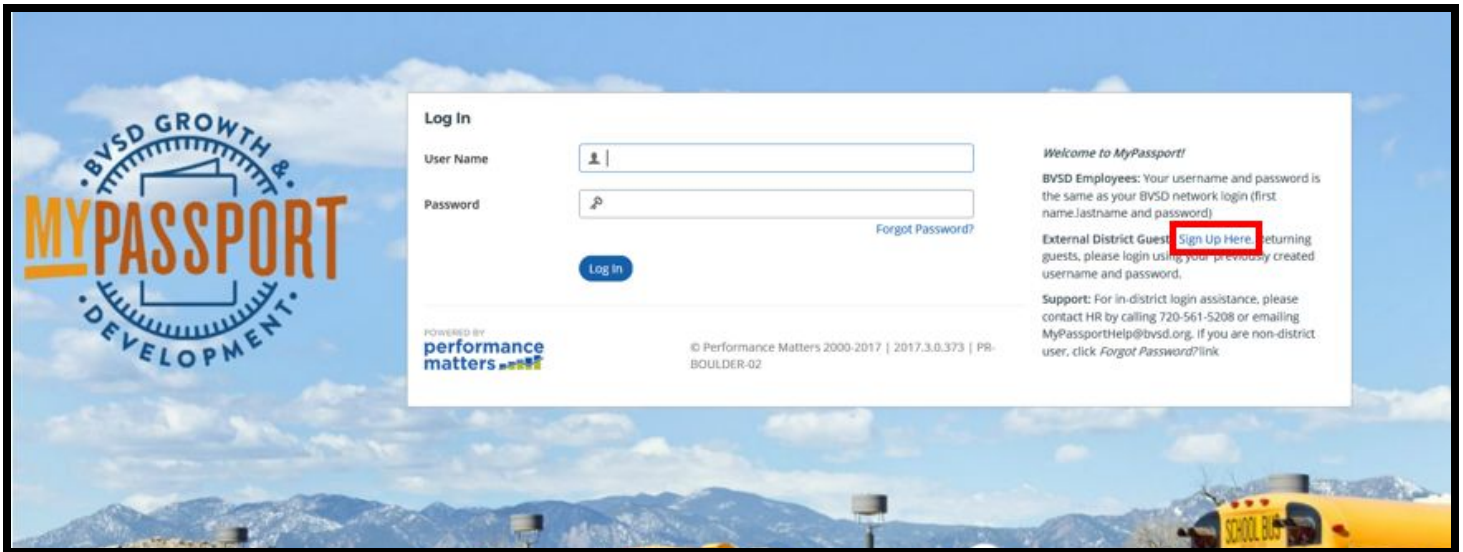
BVSD GROWTH &
MYPASSPORT
DEVELOPMENT

Log In

User Name

Password

Forgot Password?

Log In

POWERED BY
performance matters

© Performance Matters 2000-2017 | 2017.3.0.373 | PR-BOULDER-02

Welcome to MyPassport!

BVSD Employees: Your username and password is the same as your BVSD network login (first name.lastname and password)

External District Guest: Sign Up Here. Returning guests, please login using your previously created username and password.

Support: For in-district login assistance, please contact HR by calling 720-561-5208 or emailing MyPassportHelp@bvsd.org. If you are non-district user, click Forgot Password? link

SCHOOL BUS